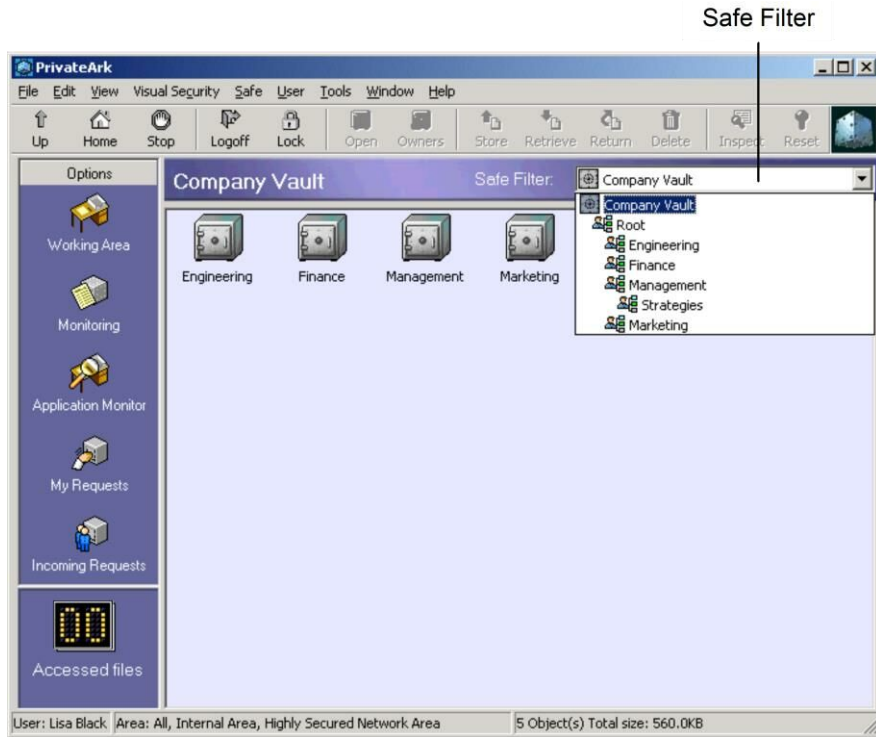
Safe Filter

PrivateArk

File Edit View Visual Security Safe User Tools Window Help

Up Home Stop Logoff Lock Open Owners Store Retrieve Return Delete Inspect Reset

Options

Working Area

Monitoring

Application Monitor

My Requests

Incoming Requests

00

Accessed files

Company Vault

Safe Filter:

Company Vault

Company Vault
Root
Engineering
Finance
Management
Strategies
Marketing

Engineering Finance Management Marketing

User: Lisa Black Area: All, Internal Area, Highly Secured Network Area 5 Object(s) Total size: 560.0KB